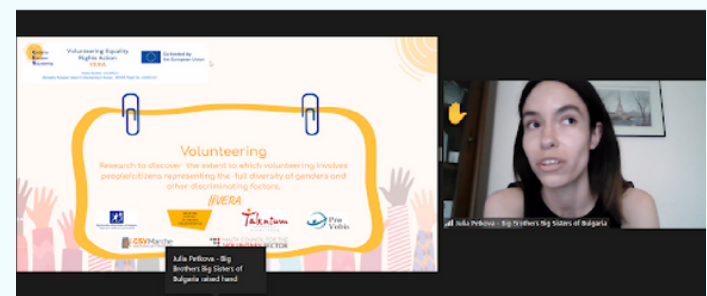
Volunteering Equality Rights Action VERA

Co-funded by the European Union

Volunteering

Research to discover the extent to which volunteering involves people/citizens representing the full diversity of genders and other discriminating factors.

#VERA

Pro Vobis

CSV Marche

Julia Petkova - Big Brothers Big Sisters of Bulgaria

Julia Petkova - Big Brothers Big Sisters of Bulgaria raised hand